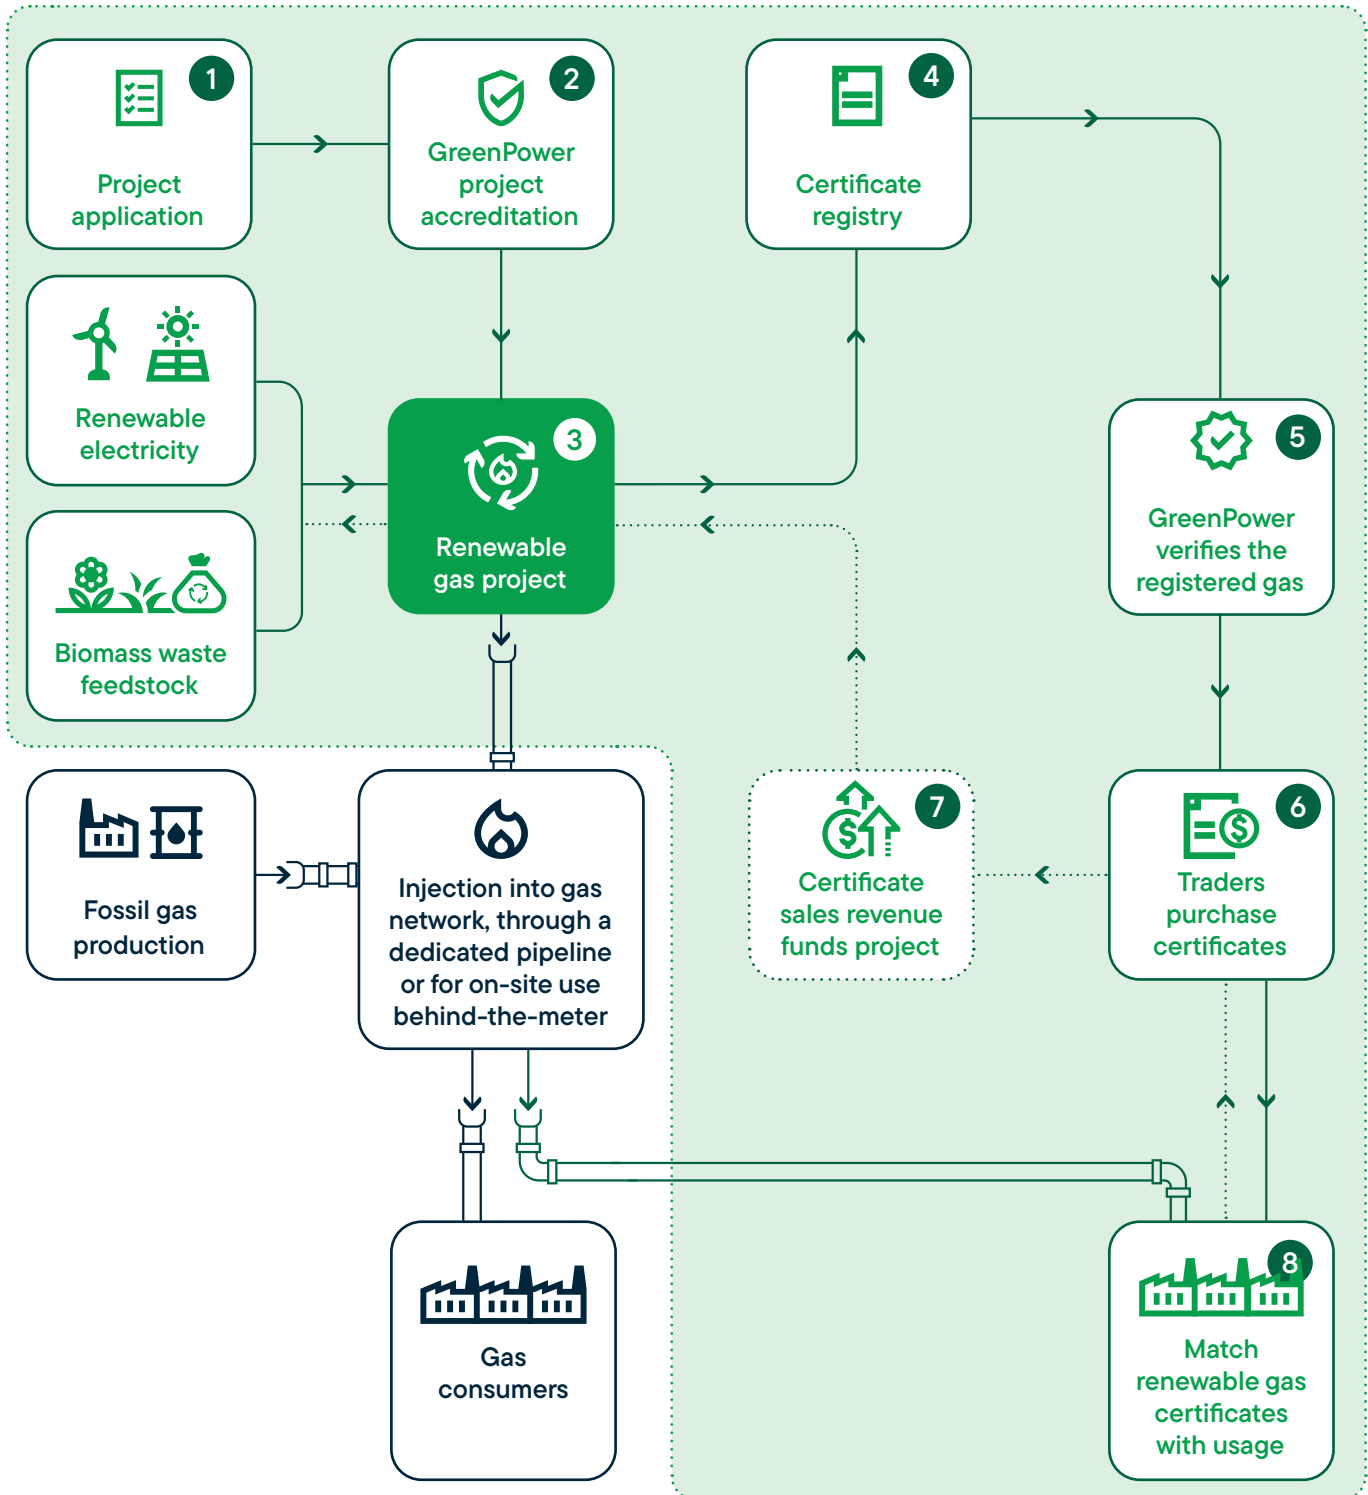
1
Project application

2
GreenPower project accreditation

4
Certificate registry

Renewable electricity

3
Renewable gas project

5
GreenPower verifies the registered gas

Biomass waste feedstock

Fossil gas production

Injection into gas network, through a dedicated pipeline or for on-site use behind-the-meter

7
Certificate sales revenue funds project

6
Traders purchase certificates

Gas consumers

8
Match renewable gas certificates with usage